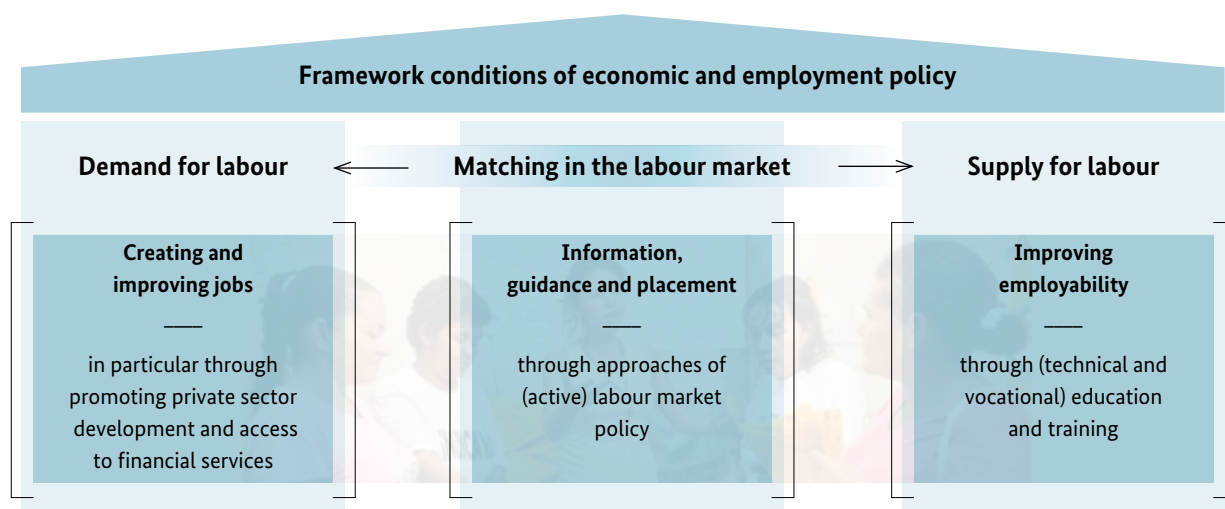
Framework conditions of economic and employment policy

Demand for labour

Matching in the labour market

Supply for labour

Creating and improving jobs

in particular through promoting private sector development and access to financial services

Information, guidance and placement

through approaches of (active) labour market policy

Improving employability

through (technical and vocational) education and training